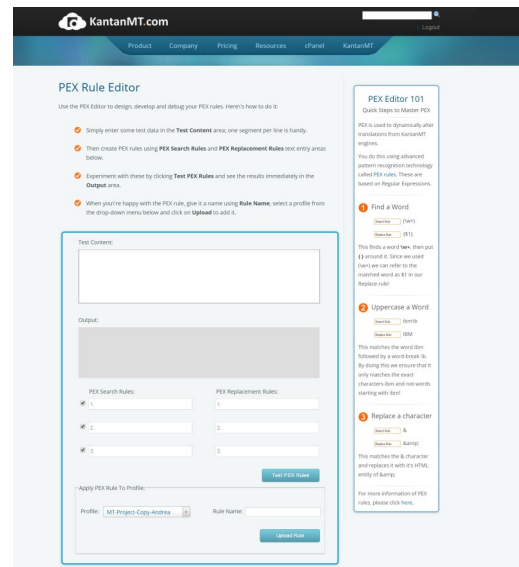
KantanMT.com

Logout

Product Company Pricing Resources cPanel KantanMT

PEX Rule Editor

Use the PEX Editor to design, develop and debug your PEX rules. Here's how to do it:

Simply enter some test data in the **Test Content** area; one segment per line is handy.

Then create PEX rules using **PEX Search Rules** and **PEX Replacement Rules** text entry areas below.

Experiment with these by clicking **Test PEX Rules** and see the results immediately in the **Output** area.

When you're happy with the PEX rule, give it a name using **Rule Name**, select a profile from the drop-down menu below and click on **Upload** to add it.

Test Content:

Output:

PEX Search Rules:

PEX Replacement Rules:

1:

1:

2:

2:

3:

3:

Test PEX Rules

Apply PEX Rule To Profile:

Profile: MT-Project-Copy-Andrea

Rule Name:

Upload Rule

PEX Editor 101
Quick Steps to Master PEX

PEX is used to dynamically alter translations from KantanMT engines.

You do this using advanced pattern recognition technology called PEX rules. These are based on Regular Expressions.

1 Find a Word

Search Rule (\w+)

Replace Rule {$1}

This finds a word **\w+**, then put **{ }** around it. Since we used (\w+) we can refer to the matched word as $1 in our Replace rule!

2 Uppercase a Word

Search Rule ibm\b

Replace Rule IBM

This matches the word ibm followed by a word-break \b. By doing this we ensure that it only matches the exact characters ibm and not words starting with ibm!

3 Replace a character

Search Rule &

Replace Rule &amp;

This matches the & character and replaces it with it's HTML entity of &amp;

For more information of PEX rules, please click here.